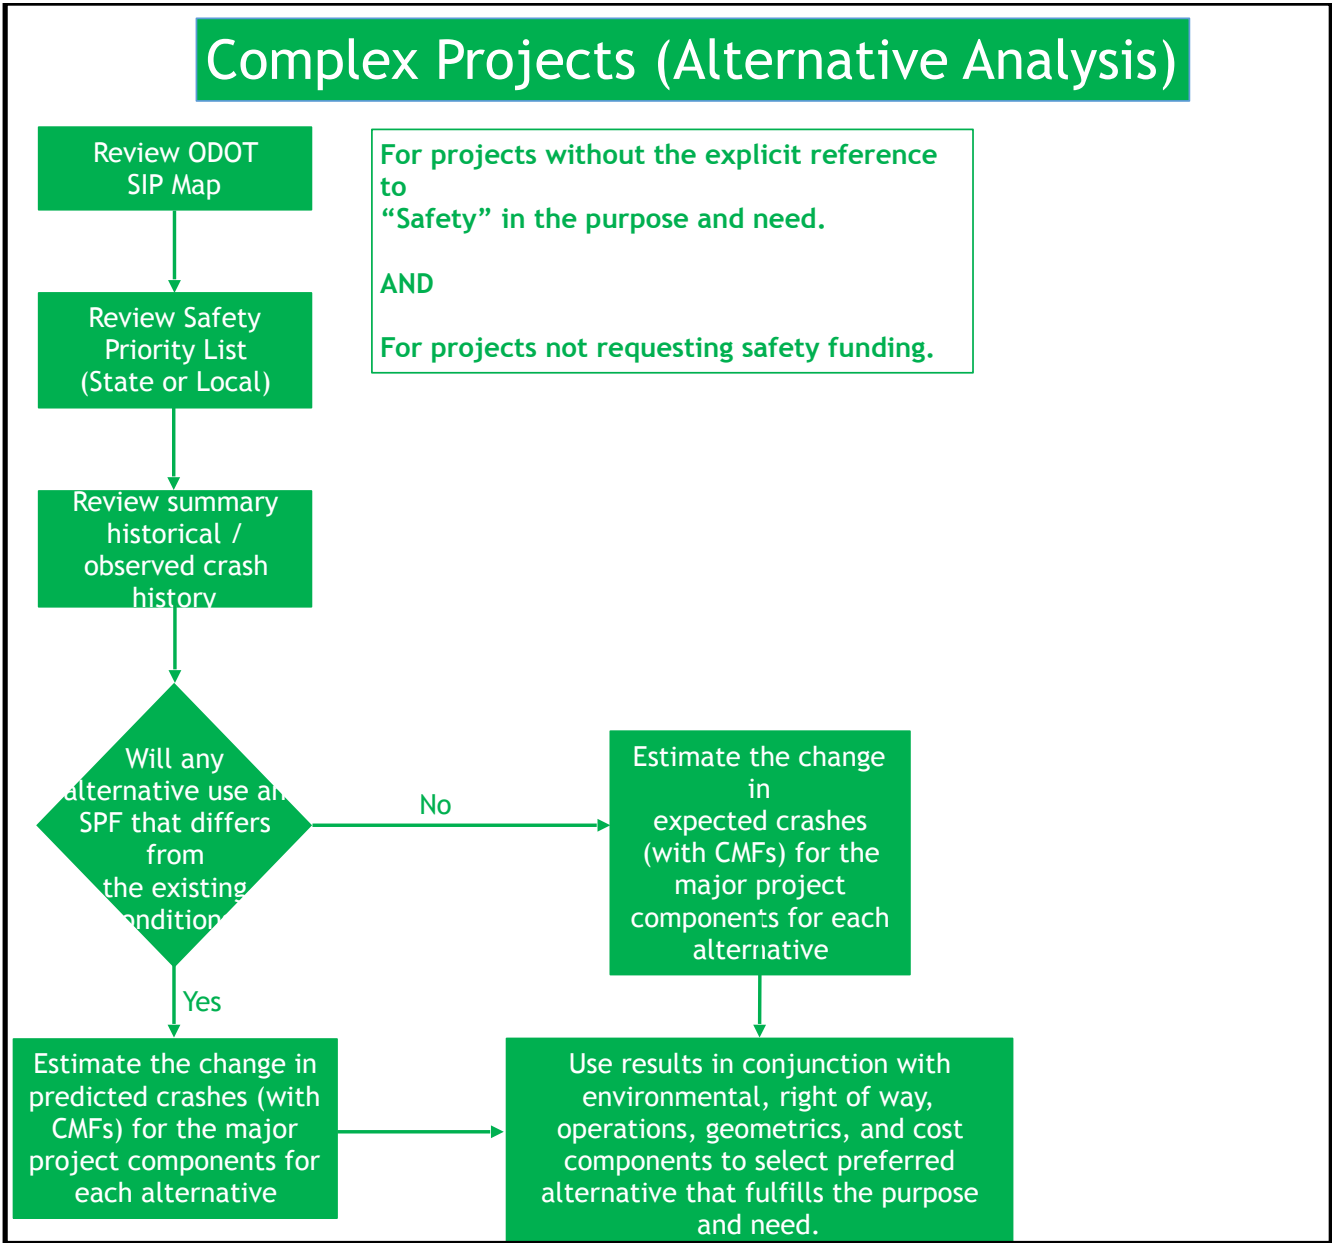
Complex Projects (Alternative Analysis)

Review ODOT SIP Map

Review Safety Priority List (State or Local)

Review summary historical / observed crash history

For projects without the explicit reference to "Safety" in the purpose and need.

AND

For projects not requesting safety funding.

Will any alternative use a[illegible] SPF that differs from the existing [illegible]ondition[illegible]

No

Estimate the change in expected crashes (with CMFs) for the major project components for each alternative

Yes

Estimate the change in predicted crashes (with CMFs) for the major project components for each alternative

Use results in conjunction with environmental, right of way, operations, geometrics, and cost components to select preferred alternative that fulfills the purpose and need.